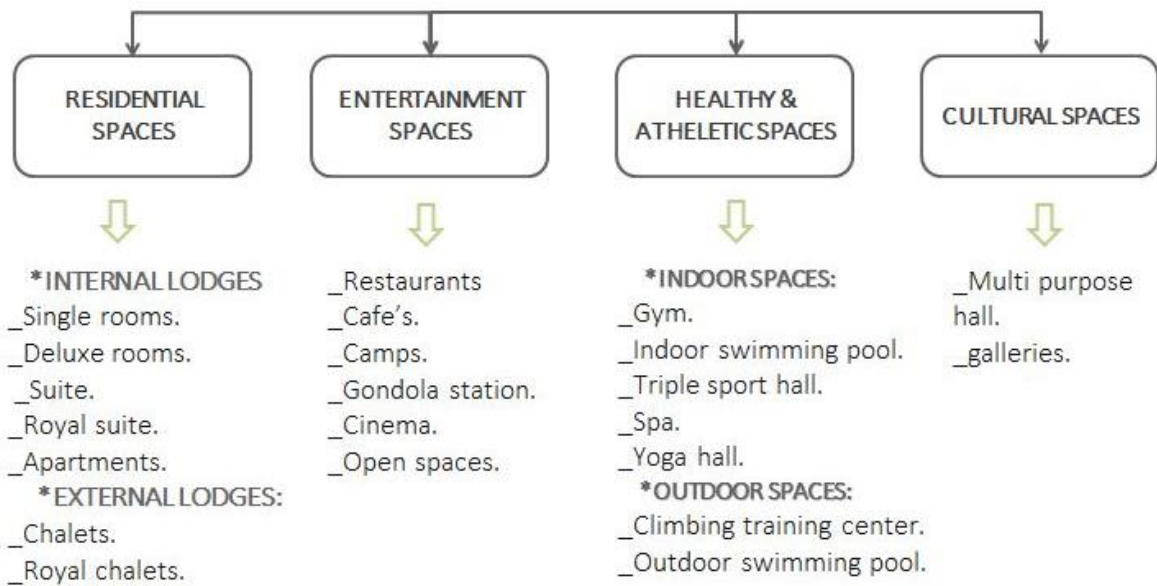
RESIDENTIAL SPACES

ENTERTAINMENT SPACES

HEALTHY & ATHELETIC SPACES

CULTURAL SPACES

*INTERNAL LODGES
_Single rooms.
_Deluxe rooms.
_Suite.
_Royal suite.
_Apartments.
*EXTERNAL LODGES:
_Chalets.
_Royal chalets.

_Restaurants
_Cafe's.
_Camps.
_Gondola station.
_Cinema.
_Open spaces.

*INDOOR SPACES:
_Gym.
_Indoor swimming pool.
_Triple sport hall.
_Spa.
_Yoga hall.
*OUTDOOR SPACES:
_Climbing training center.
_Outdoor swimming pool.

_Multi purpose hall.
_galleries.